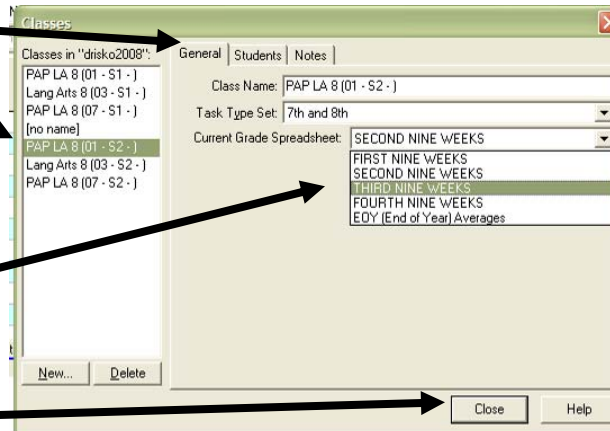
Classes

Classes in "drisko2008":
PAP LA 8 (01 - S1 - )
Lang Arts 8 (03 - S1 - )
PAP LA 8 (07 - S1 - )
[no name]
PAP LA 8 (01 - S2 - )
Lang Arts 8 (03 - S2 - )
PAP LA 8 (07 - S2 - )

General | Students | Notes

Class Name: PAP LA 8 (01 - S2 - )
Task Type Set: 7th and 8th
Current Grade Spreadsheet: SECOND NINE WEEKS

FIRST NINE WEEKS
SECOND NINE WEEKS
THIRD NINE WEEKS
FOURTH NINE WEEKS
EOY (End of Year) Averages

New... Delete

Close Help